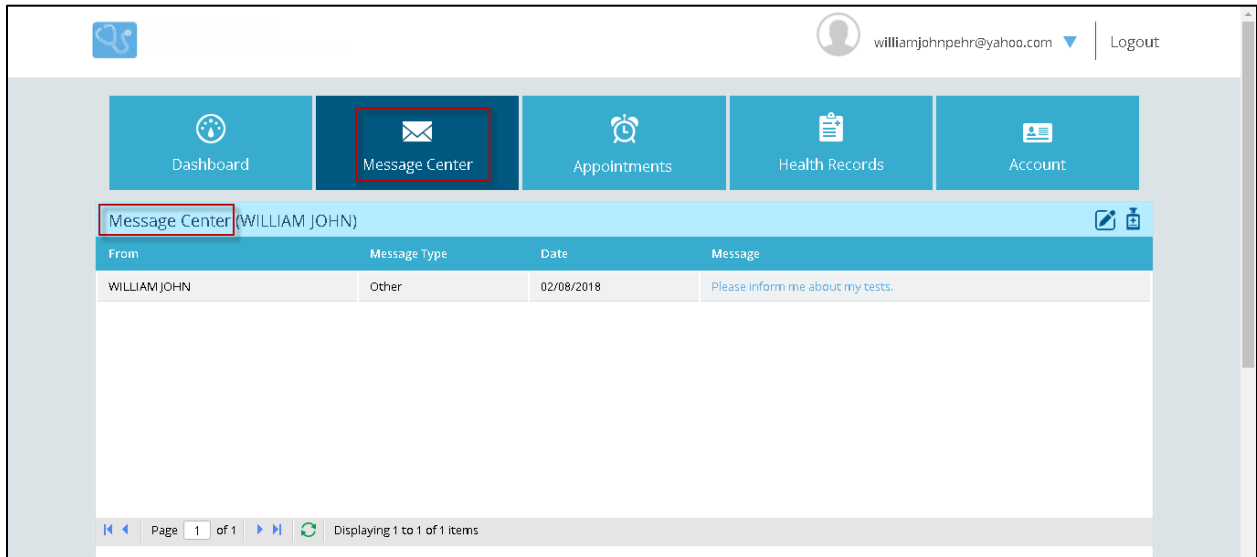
williamjohnpehr@yahoo.com
Logout

Dashboard
Message Center
Appointments
Health Records
Account

Message Center (WILLIAM JOHN)

| From | Message Type | Date | Message |
|---|---|---|---|
| WILLIAM JOHN | Other | 02/08/2018 | Please inform me about my tests. |

Page 1 of 1
Displaying 1 to 1 of 1 items